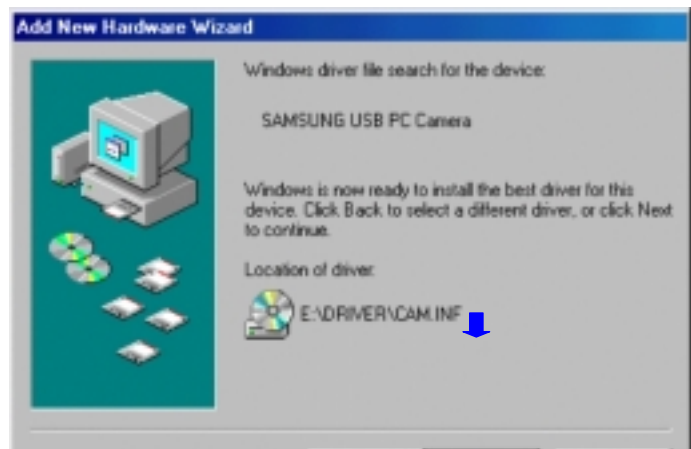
Add New Hardware Wizard

Windows driver file search for the device:

SAMSUNG USB PC Camera

Windows is now ready to install the best driver for this device. Click Back to select a different driver, or click Next to continue.

Location of driver:

E:\DRIVER\CAM.INF